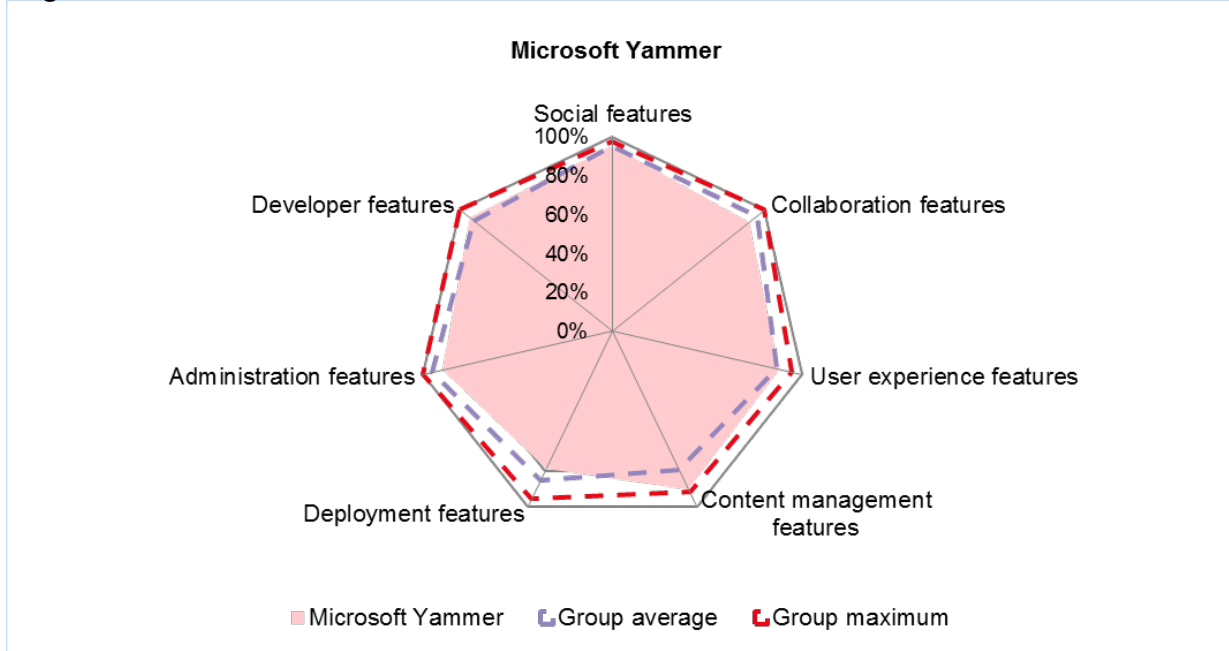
Microsoft Yammer

Social features
100%
80%
60%
40%
20%
0%
Collaboration features
User experience features
Content management features
Deployment features
Administration features
Developer features

Microsoft Yammer
Group average
Group maximum